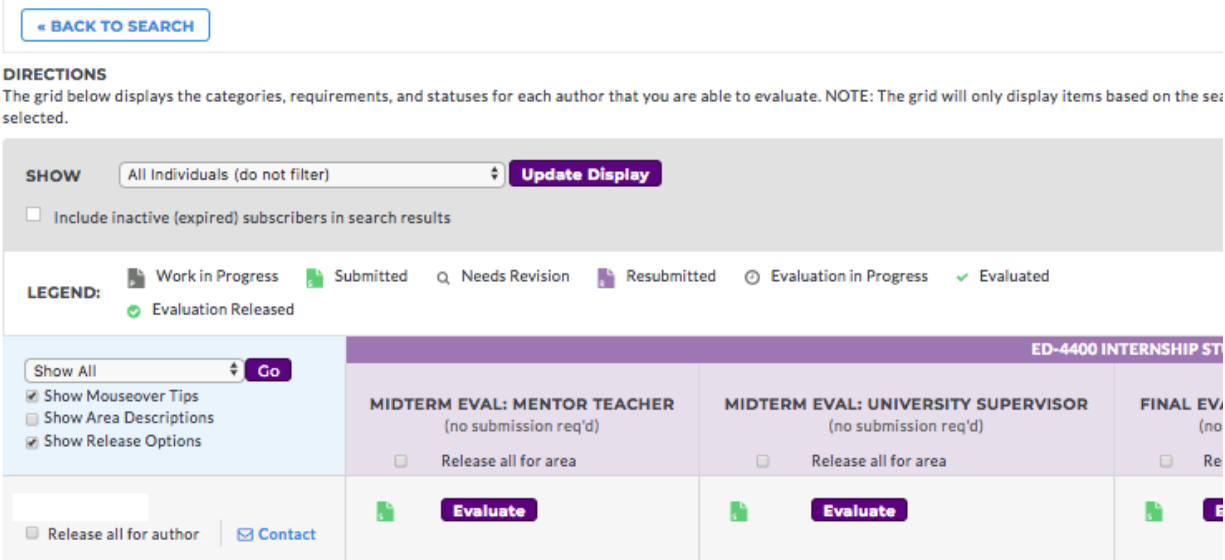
« BACK TO SEARCH

DIRECTIONS
The grid below displays the categories, requirements, and statuses for each author that you are able to evaluate. NOTE: The grid will only display items based on the sea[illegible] selected.

SHOW All Individuals (do not filter) Update Display

Include inactive (expired) subscribers in search results

LEGEND: Work in Progress Submitted Needs Revision Resubmitted Evaluation in Progress Evaluated Evaluation Released

Show All Go
Show Mouseover Tips
Show Area Descriptions
Show Release Options

ED-4400 INTERNSHIP ST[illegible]

MIDTERM EVAL: MENTOR TEACHER (no submission req'd)
Release all for area

MIDTERM EVAL: UNIVERSITY SUPERVISOR (no submission req'd)
Release all for area

FINAL EVA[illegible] (no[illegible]
Re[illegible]

Release all for author Contact

Evaluate

Evaluate

E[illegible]